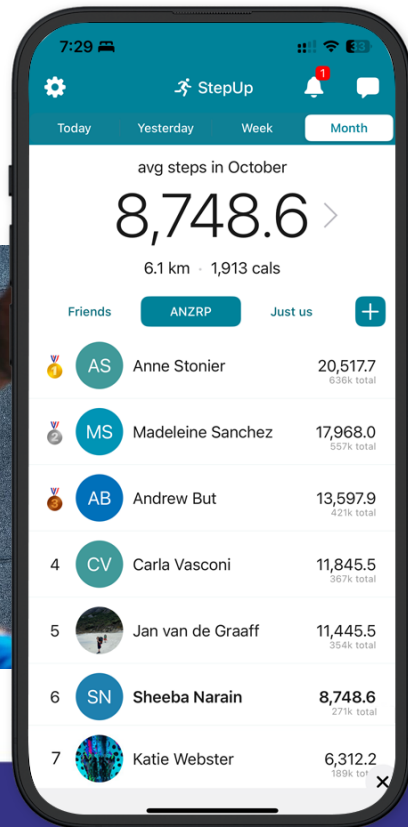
7:29 33

StepUp 1

Today Yesterday Week Month

avg steps in October

8,748.6 >

6.1 km · 1,913 cals

Friends ANZRP Just us +

1 AS Anne Stonier 20,517.7 636k total

2 MS Madeleine Sanchez 17,968.0 557k total

3 AB Andrew But 13,597.9 421k total

4 CV Carla Vasconi 11,845.5 367k total

5 Jan van de Graaff 11,445.5 354k total

6 SN Sheeba Narain 8,748.6 271k total

7 Katie Webster 6,312.2 189k total

✕